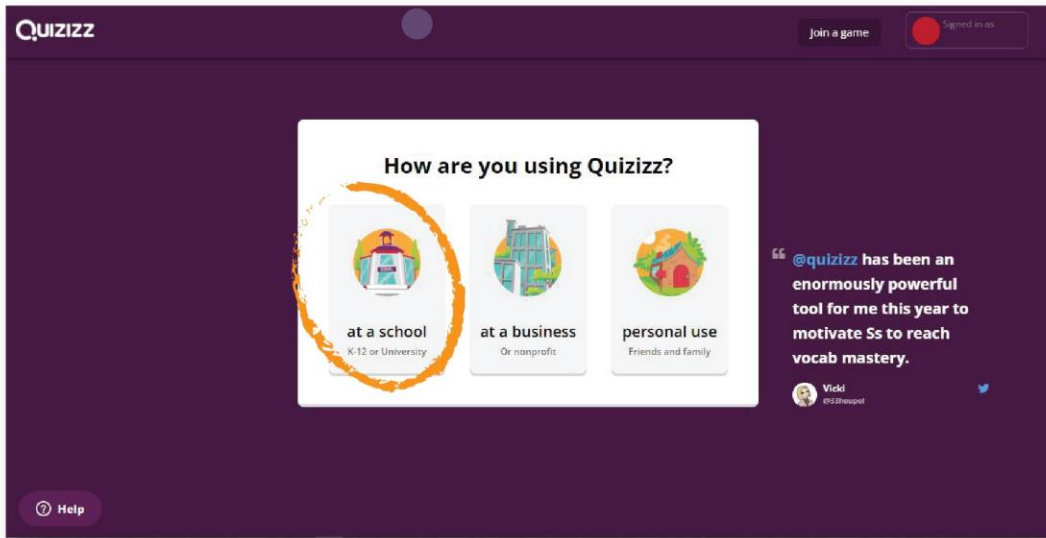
Quizizz

Join a game

Signed in as

How are you using Quizizz?

at a school
K-12 or University

at a business
Or nonprofit

personal use
Friends and family

" @quizizz has been an enormously powerful tool for me this year to motivate Ss to reach vocab mastery.

Vicki
@33hespel

? Help